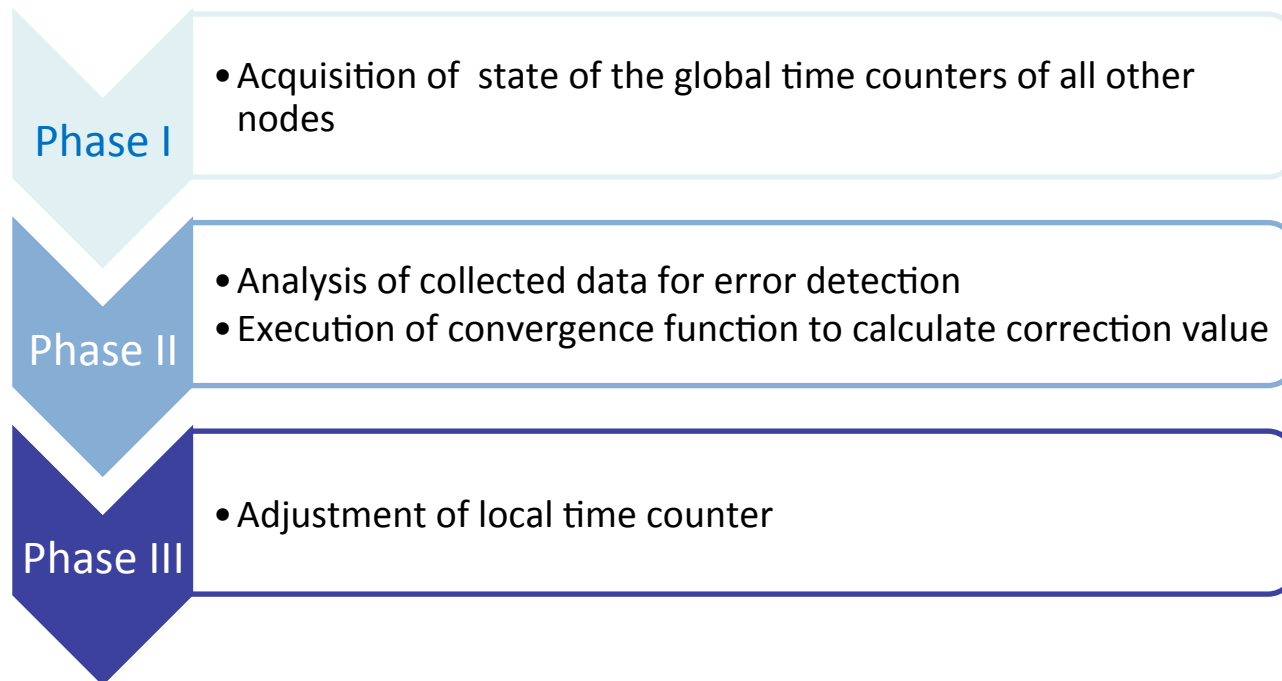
Phase I

• Acquisition of  state of the global time counters of all other nodes

Phase II

• Analysis of collected data for error detection
• Execution of convergence function to calculate correction value

Phase III

• Adjustment of local time counter